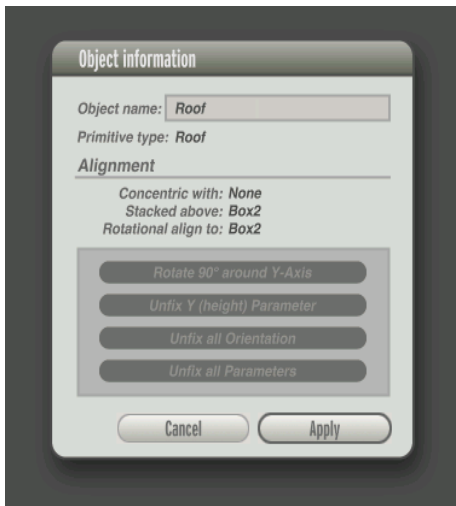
Object information

Object name: Roof

Primitive type: Roof

Alignment

Concentric with: None
Stacked above: Box2
Rotational align to: Box2

Rotate 90° around Y-Axis

Unfix Y (height) Parameter

Unfix all Orientation

Unfix all Parameters

Cancel

Apply